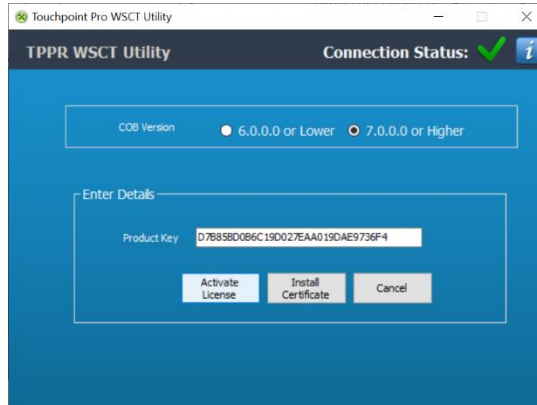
Touchpoint Pro WSCT Utility

TPPR WSCT Utility

Connection Status:

i

COB Version

6.0.0.0 or Lower

7.0.0.0 or Higher

Enter Details

Product Key

D7B85BD0B6C19D027EAA019DAE9736F4

Activate License

Install Certificate

Cancel